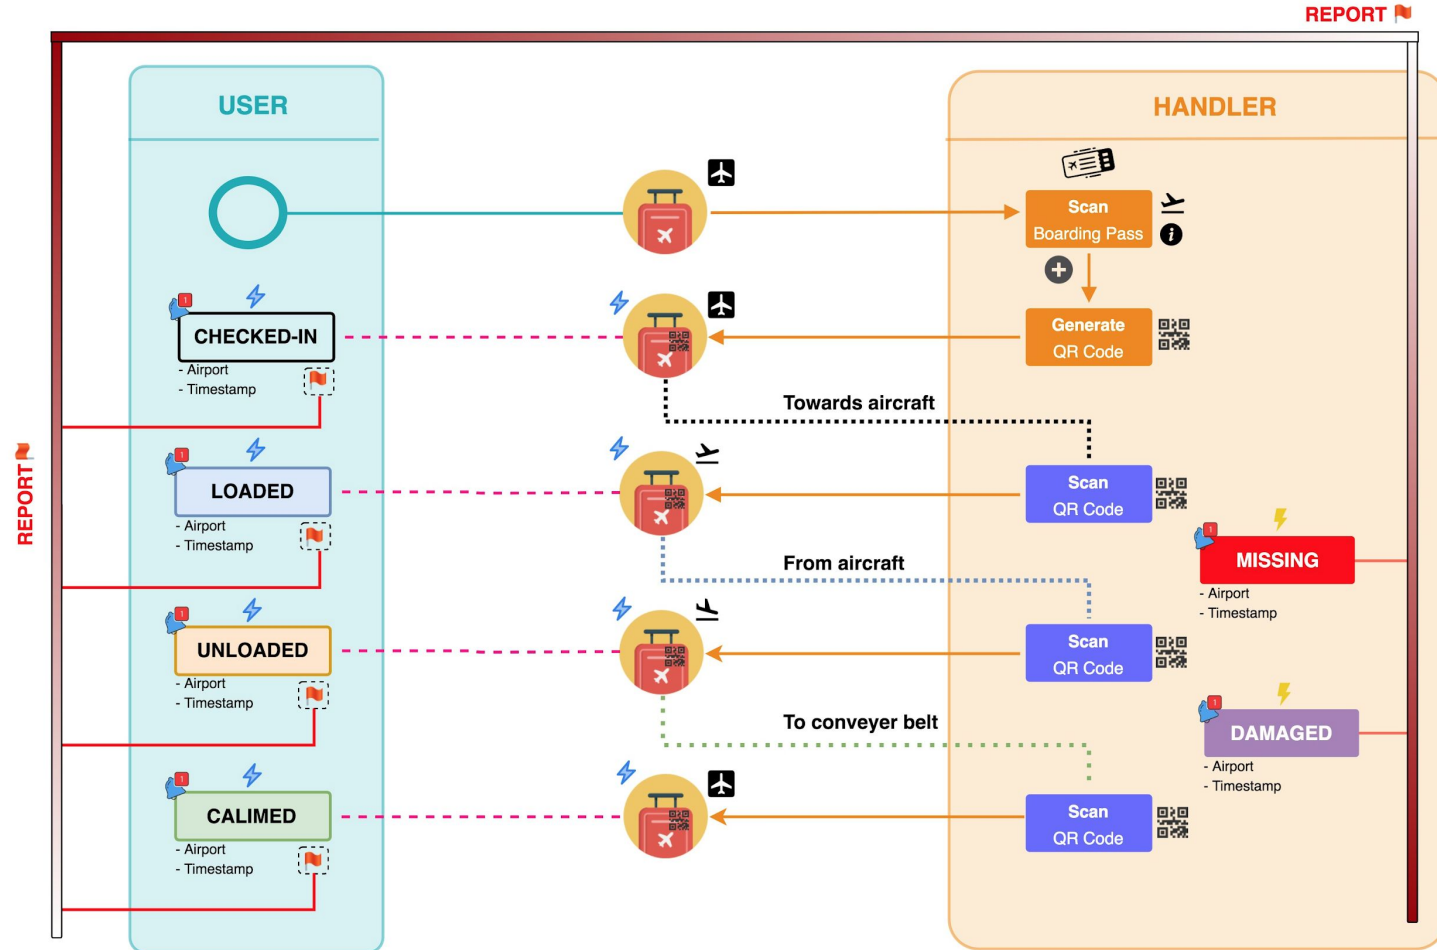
REPORT

USER

HANDLER

Scan
Boarding Pass

1

CHECKED-IN
- Airport
- Timestamp

Generate
QR Code

Towards aircraft

REPORT

1

LOADED
- Airport
- Timestamp

Scan
QR Code

1

MISSING
- Airport
- Timestamp

From aircraft

1

UNLOADED
- Airport
- Timestamp

Scan
QR Code

1

DAMAGED
- Airport
- Timestamp

To conveyer belt

1

CALIMED
- Airport
- Timestamp

Scan
QR Code